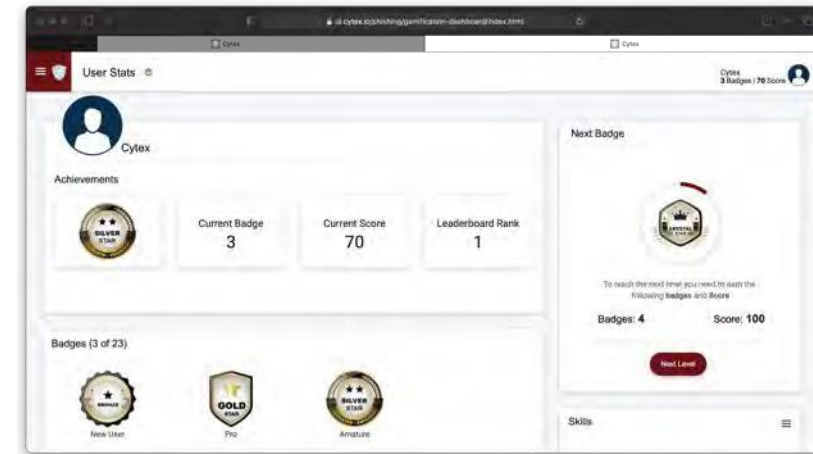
ui.cytex.io/phishing/gamification-dashboard/index.html

Cytex

Cytex

User Stats

Cytex
3 Badges | 70 Score

Cytex

Achievements

SILVER STAR

Current Badge
3

Current Score
70

Leaderboard Rank
1

Next Badge

CRYSTAL STAR

To reach the next level you need to earn the following badges and Score

Badges: 4

Score: 100

Next Level

Badges (3 of 23)

BRONZE

New User

GOLD STAR

Pro

SILVER STAR

Amature

Skills